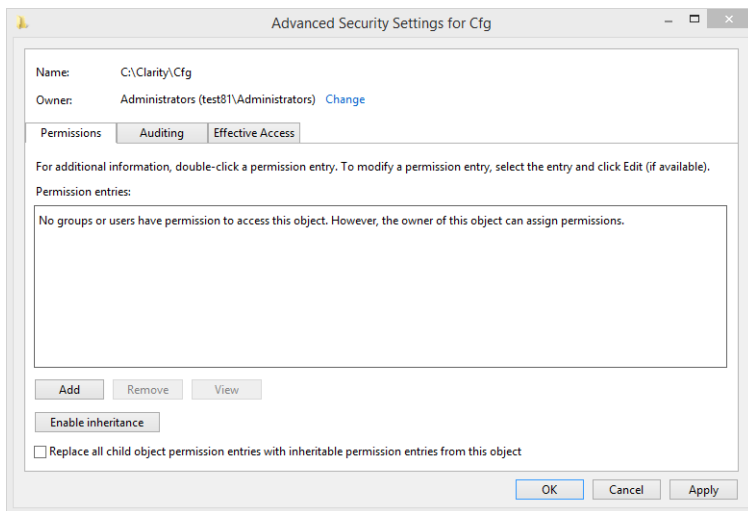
Advanced Security Settings for Cfg

Name: C:\Clarity\Cfg

Owner: Administrators (test81\Administrators) Change

Permissions Auditing Effective Access

For additional information, double-click a permission entry. To modify a permission entry, select the entry and click Edit (if available).

Permission entries:

No groups or users have permission to access this object. However, the owner of this object can assign permissions.

Add Remove View

Enable inheritance

Replace all child object permission entries with inheritable permission entries from this object

OK Cancel Apply